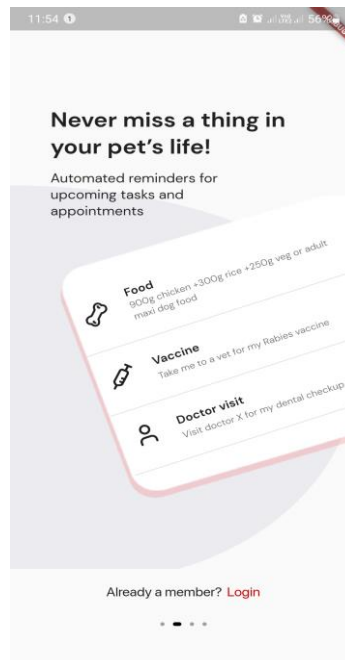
11:54

56%

Never miss a thing in your pet's life!

Automated reminders for upcoming tasks and appointments

Food
900g chicken +300g rice +250g veg or adult maxi dog food

Vaccine
Take me to a vet for my Rabies vaccine

Doctor visit
Visit doctor X for my dental checkup

Already a member? Login